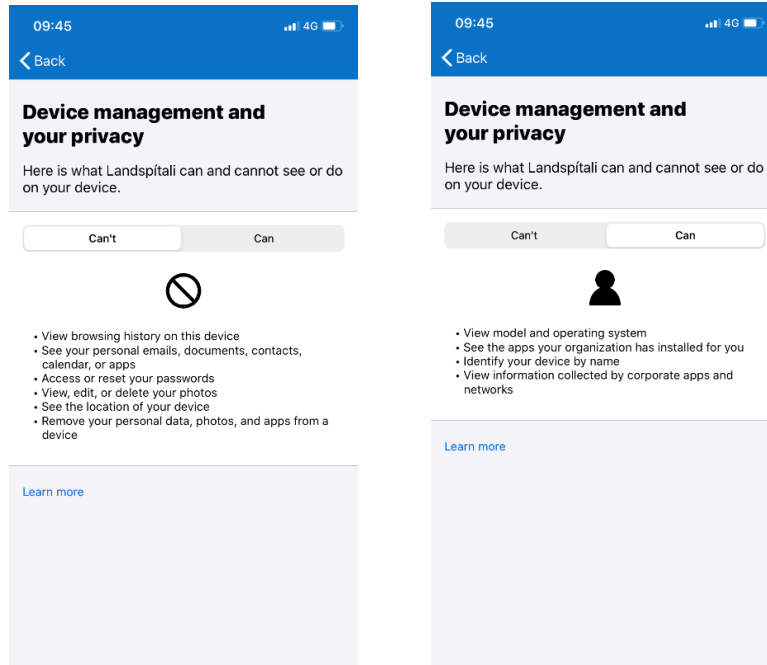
09:45
4G

Back

Device management and your privacy

Here is what Landspítali can and cannot see or do on your device.

Can't
Can

• View browsing history on this device
• See your personal emails, documents, contacts, calendar, or apps
• Access or reset your passwords
• View, edit, or delete your photos
• See the location of your device
• Remove your personal data, photos, and apps from a device

Learn more

09:45
4G

Back

Device management and your privacy

Here is what Landspítali can and cannot see or do on your device.

Can't
Can

• View model and operating system
• See the apps your organization has installed for you
• Identify your device by name
• View information collected by corporate apps and networks

Learn more